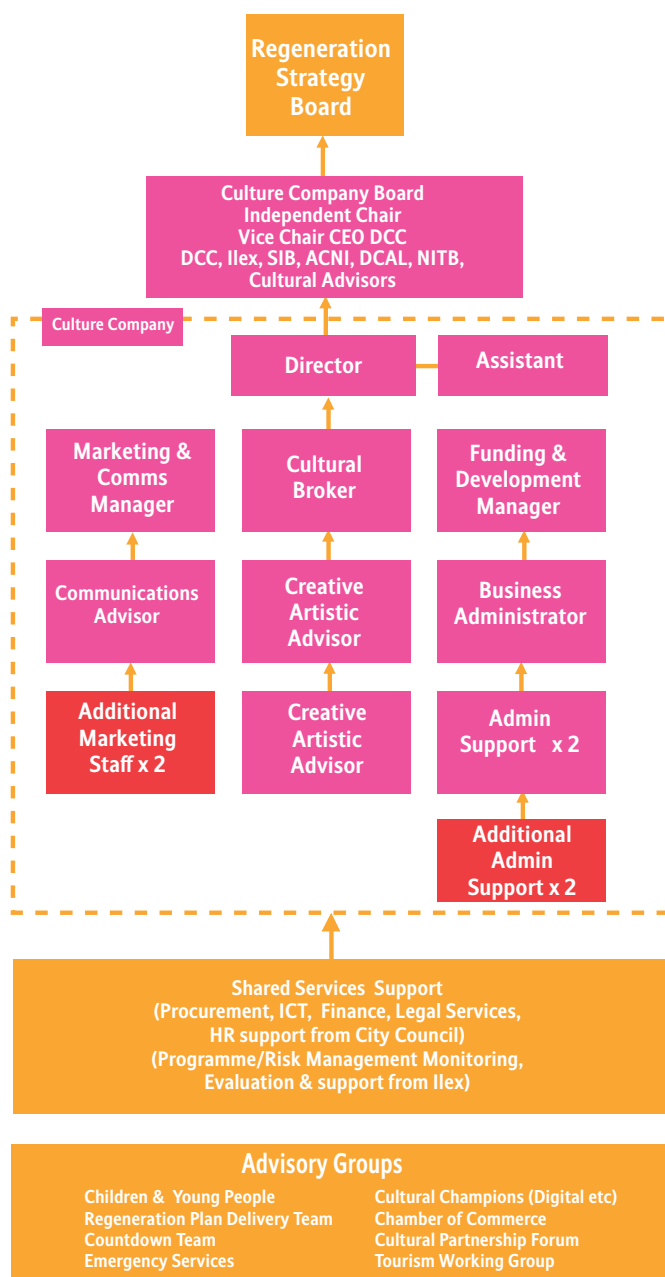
Regeneration Strategy Board

Culture Company Board
Independent Chair
Vice Chair CEO DCC
DCC, Ilex, SIB, ACNI, DCAL, NITB,
Cultural Advisors

Culture Company

Director

Assistant

Marketing & Comms Manager

Cultural Broker

Funding & Development Manager

Communications Advisor

Creative Artistic Advisor

Business Administrator

Additional Marketing Staff x 2

Creative Artistic Advisor

Admin Support x 2

Additional Admin Support x 2

Shared Services Support
(Procurement, ICT, Finance, Legal Services,
HR support from City Council)
(Programme/Risk Management Monitoring,
Evaluation & support from Ilex)

Advisory Groups

Children & Young People
Regeneration Plan Delivery Team
Countdown Team
Emergency Services

Cultural Champions (Digital etc)
Chamber of Commerce
Cultural Partnership Forum
Tourism Working Group